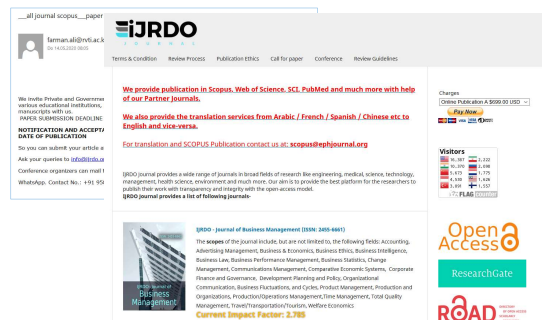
__all journal scopus___paper

farman.ali@rvti.ac.k
On 14.05.2020 09:00

We invite Private and Governme various educational institutions, manuscripts with us. PAPER SUBMISSION DEADLINE

NOTIFICATION AND ACCEPTA DATE OF PUBLICATION

So you can submit your article a

Ask your queries to info@ijrdo.o

Conference organizers can mail t

WhatsApp. Contact No.: +91 95

IJRDO

Terms & Condition | Review Process | Publication Ethics | Call for paper | Conference | Review Guidelines

We provide publication in Scopus, Web of Science, SCI, PubMed and much more with help of our Partner Journals.

We also provide the translation services from Arabic / French / Spanish / Chinese etc to English and vice-versa.

For translation and SCOPUS Publication contact us at: scopus@ephjournal.org

IJRDO journal provides a wide range of journals in broad fields of research like engineering, medical, science, technology, management, health science, environment and much more. Our aim is to provide the best platform for the researchers to publish their work with transparency and integrity with the open-access model.
IJRDO journal provides a list of following journals-

IJRDO - Journal of Business Management (ISSN: 2455-6661)

The scopes of the journal include, but are not limited to, the following fields: Accounting, Advertising Management, Business & Economics, Business Ethics, Business Intelligence, Business Law, Business Performance Management, Business Statistics, Change Management, Communications Management, Comparative Economic Systems, Corporate Finance and Governance, Development Planning and Policy, Organizational Communication, Business Fluctuations, and Cycles, Product Management, Production and Organizations, Production/Operations Management,Time Management, Total Quality Management, Travel/Transportation/Tourism, Welfare Economics

Business Management

Current Impact Factor: 2.785

Charges
Online Publication A $699.00 USD
Pay Now

Visitors
36,387 | 2,222
35,375 | 2,048
5,673 | 1,775
4,548 | 1,620
3,850 | 1,557
FLAG COUNTER

Open Access

ResearchGate

ROAD